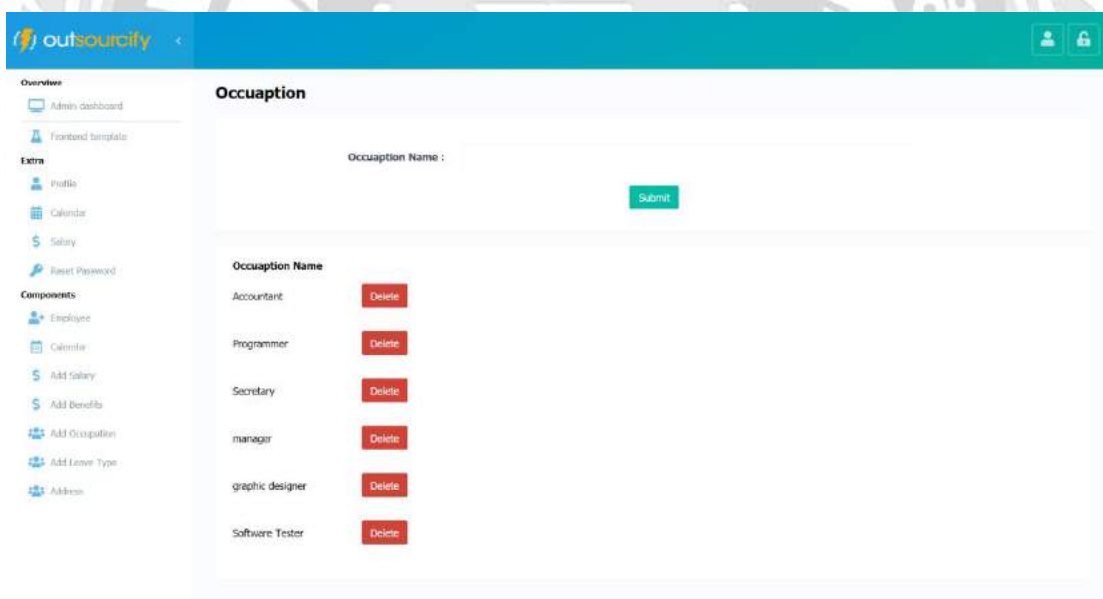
outsourcify

Overviwe
Admin dashboard
Frontend template
Extra
Profile
Calendar
Salary
Reset Password
Components
Employee
Calendar
Add Salary
Add Benefits
Add Occupation
Add Leave Type
Address

Occuaption

Occuaption Name :

Submit

Occuaption Name
Accountant Delete
Programmer Delete
Secretary Delete
manager Delete
graphic designer Delete
Software Tester Delete